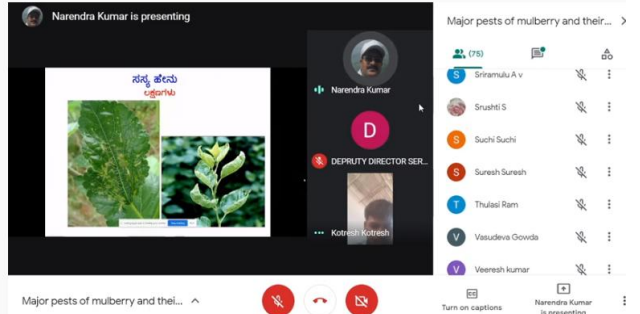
Narendra Kumar is presenting

ಸಸ್ಯ ಹೇನು
ಲಕ್ಷಣಗಳು

Narendra Kumar

D

DEPRUTY DIRECTOR SER...

Kotresh Kotresh

Major pests of mulberry and thei...

(75)

S Sriramulu A v

Srushti S

S Suchi Suchi

S Suresh Suresh

T Thulasi Ram

V Vasudeva Gowda

V Veeresh kumar

Major pests of mulberry and thei...

Turn on captions

Narendra Kumar is presenting